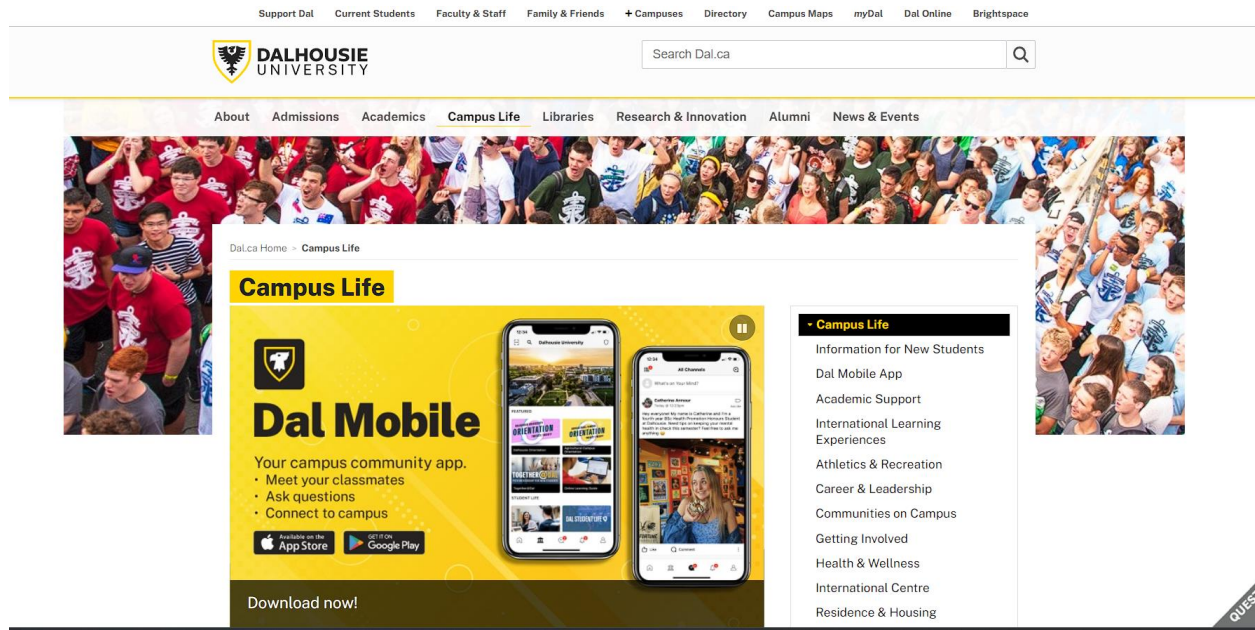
Support Dal Current Students Faculty & Staff Family & Friends + Campuses Directory Campus Maps myDal Dal Online Brightspace

DALHOUSIE UNIVERSITY

Search Dal.ca

About Admissions Academics Campus Life Libraries Research & Innovation Alumni News & Events

Dal.ca Home > Campus Life

Campus Life

Dal Mobile

Your campus community app.
• Meet your classmates
• Ask questions
• Connect to campus

Available on the App Store

GET IT ON Google Play

Dalhousie University

ORIENTATION

ORIENTATION

All Channels

What's on Your Mind?

Catherine Armour

Download now!

Campus Life
Information for New Students
Dal Mobile App
Academic Support
International Learning Experiences
Athletics & Recreation
Career & Leadership
Communities on Campus
Getting Involved
Health & Wellness
International Centre
Residence & Housing

QUES